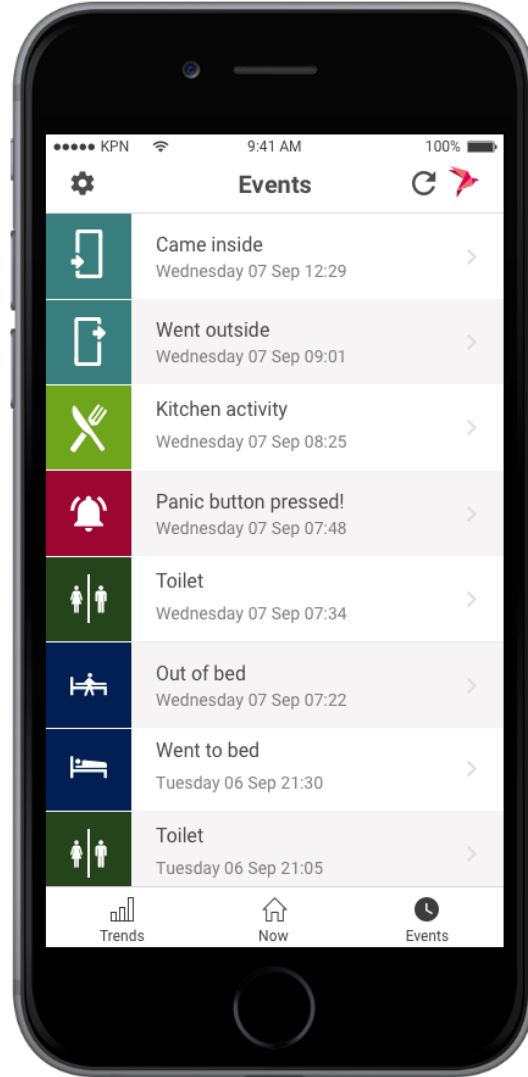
●●●●● KPN 9:41 AM 100%

Events

Came inside
Wednesday 07 Sep 12:29

Went outside
Wednesday 07 Sep 09:01

Kitchen activity
Wednesday 07 Sep 08:25

Panic button pressed!
Wednesday 07 Sep 07:48

Toilet
Wednesday 07 Sep 07:34

Out of bed
Wednesday 07 Sep 07:22

Went to bed
Tuesday 06 Sep 21:30

Toilet
Tuesday 06 Sep 21:05

Trends
Now
Events